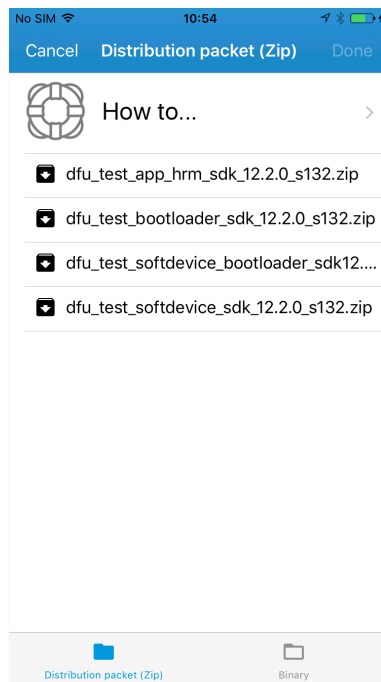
No SIM 10:54

Cancel Distribution packet (Zip) Done

How to...

dfu_test_app_hrm_sdk_12.2.0_s132.zip

dfu_test_bootloader_sdk_12.2.0_s132.zip

dfu_test_softdevice_bootloader_sdk12....

dfu_test_softdevice_sdk_12.2.0_s132.zip

Distribution packet (Zip) Binary